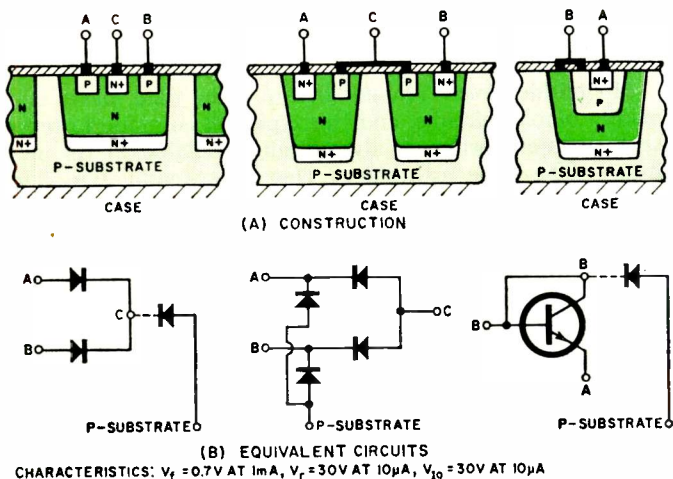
A C B

P N+ P

N N

N+ N+ N+

P-SUBSTRATE

CASE

A C B

N+ P P N+

N N

N+ N+

P-SUBSTRATE

CASE

B A

N+

P

N

N+

P-SUBSTRATE

CASE

(A) CONSTRUCTION

A

C

B

P-SUBSTRATE

A

C

B

P-SUBSTRATE

B

B

A

P-SUBSTRATE

(B) EQUIVALENT CIRCUITS

CHARACTERISTICS: $V_f$ = 0.7V AT 1mA, $V_r$ = 30V AT 10μA, $V_{IO}$ = 30V AT 10μA